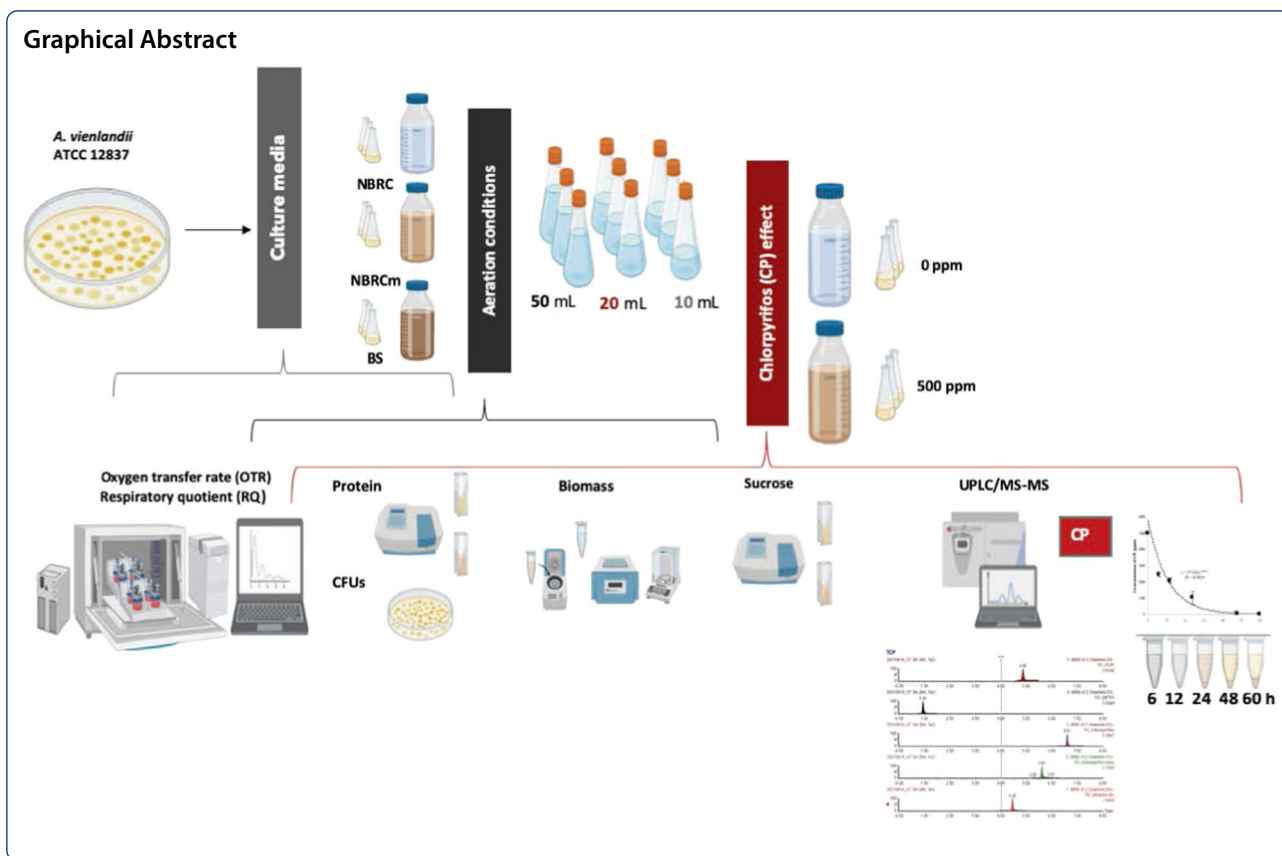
Graphical Abstract

A. vienlandii
ATCC 12837

Culture media

NBRC

NBRCm

BS

Aeration conditions

50 mL 20 mL 10 mL

Chlorpyrifos (CP) effect

0 ppm

500 ppm

Oxygen transfer rate (OTR)
Respiratory quotient (RQ)

Protein

CFUs

Biomass

Sucrose

UPLC/MS-MS

CP

6 12 24 48 60 h

TCP

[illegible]